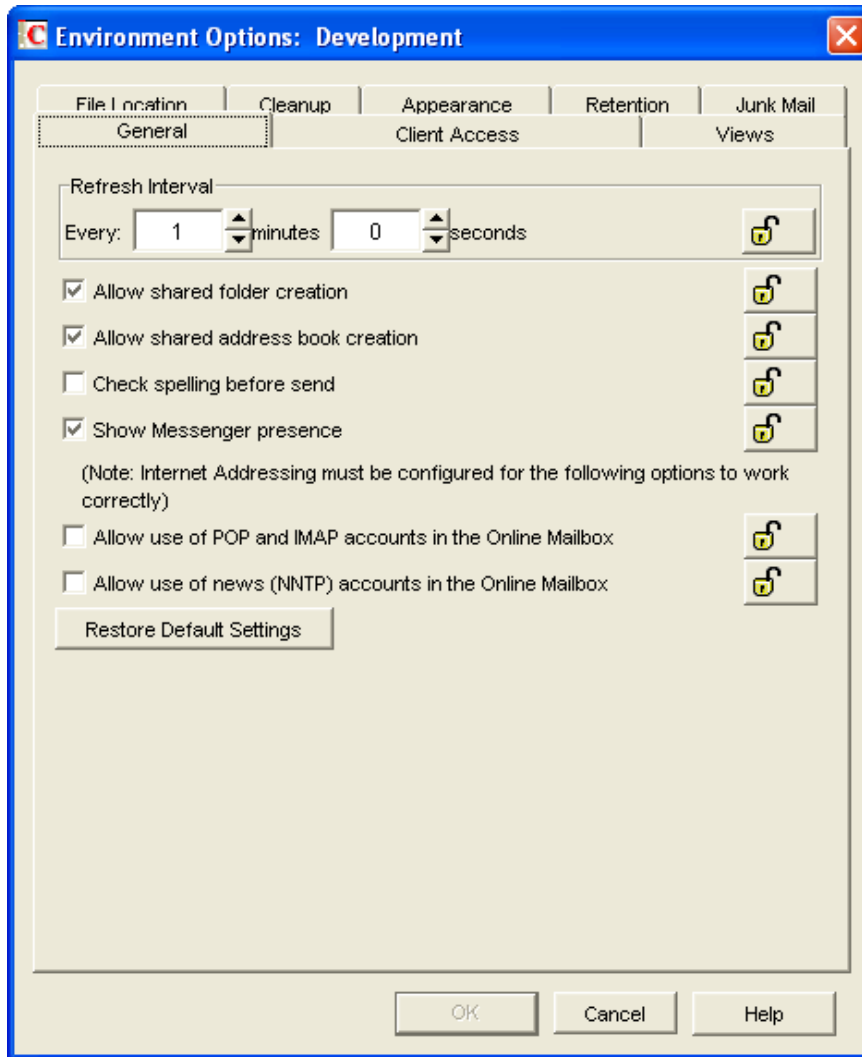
Environment Options: Development

File Location | Cleanup | Appearance | Retention | Junk Mail
General | Client Access | Views

Refresh Interval
Every: 1 minutes 0 seconds

Allow shared folder creation

Allow shared address book creation

Check spelling before send

Show Messenger presence

(Note: Internet Addressing must be configured for the following options to work correctly)

Allow use of POP and IMAP accounts in the Online Mailbox

Allow use of news (NNTP) accounts in the Online Mailbox

Restore Default Settings

OK Cancel Help